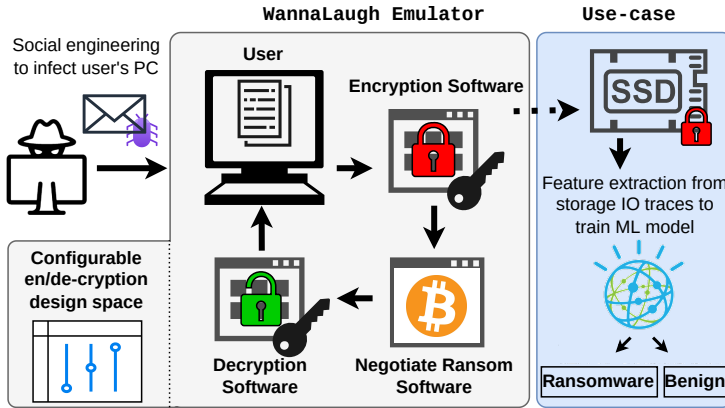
WannaLaugh Emulator

Use-case

Social engineering to infect user's PC

User

Encryption Software

SSD

Feature extraction from storage IO traces to train ML model

Configurable en/de-cryption design space

Decryption Software

Negotiate Ransom Software

Ransomware

Benign